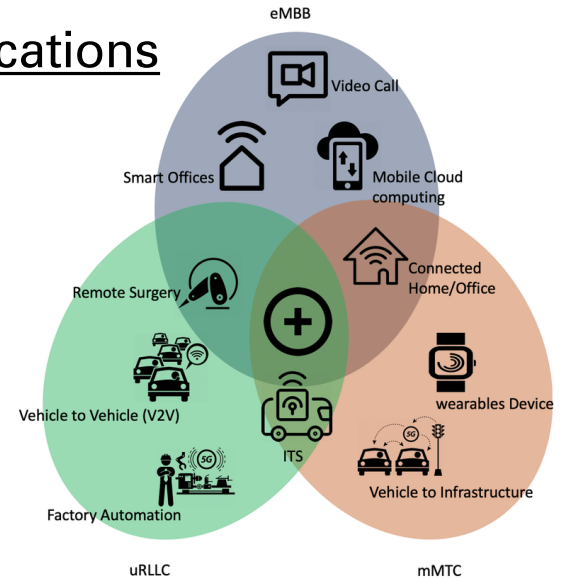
cations

eMBB

Video Call

Smart Offices

Mobile Cloud computing

Connected Home/Office

Remote Surgery

Vehicle to Vehicle (V2V)

wearables Device

ITS

5G

Vehicle to Infrastructure

5G

Factory Automation

uRLLC

mMTC